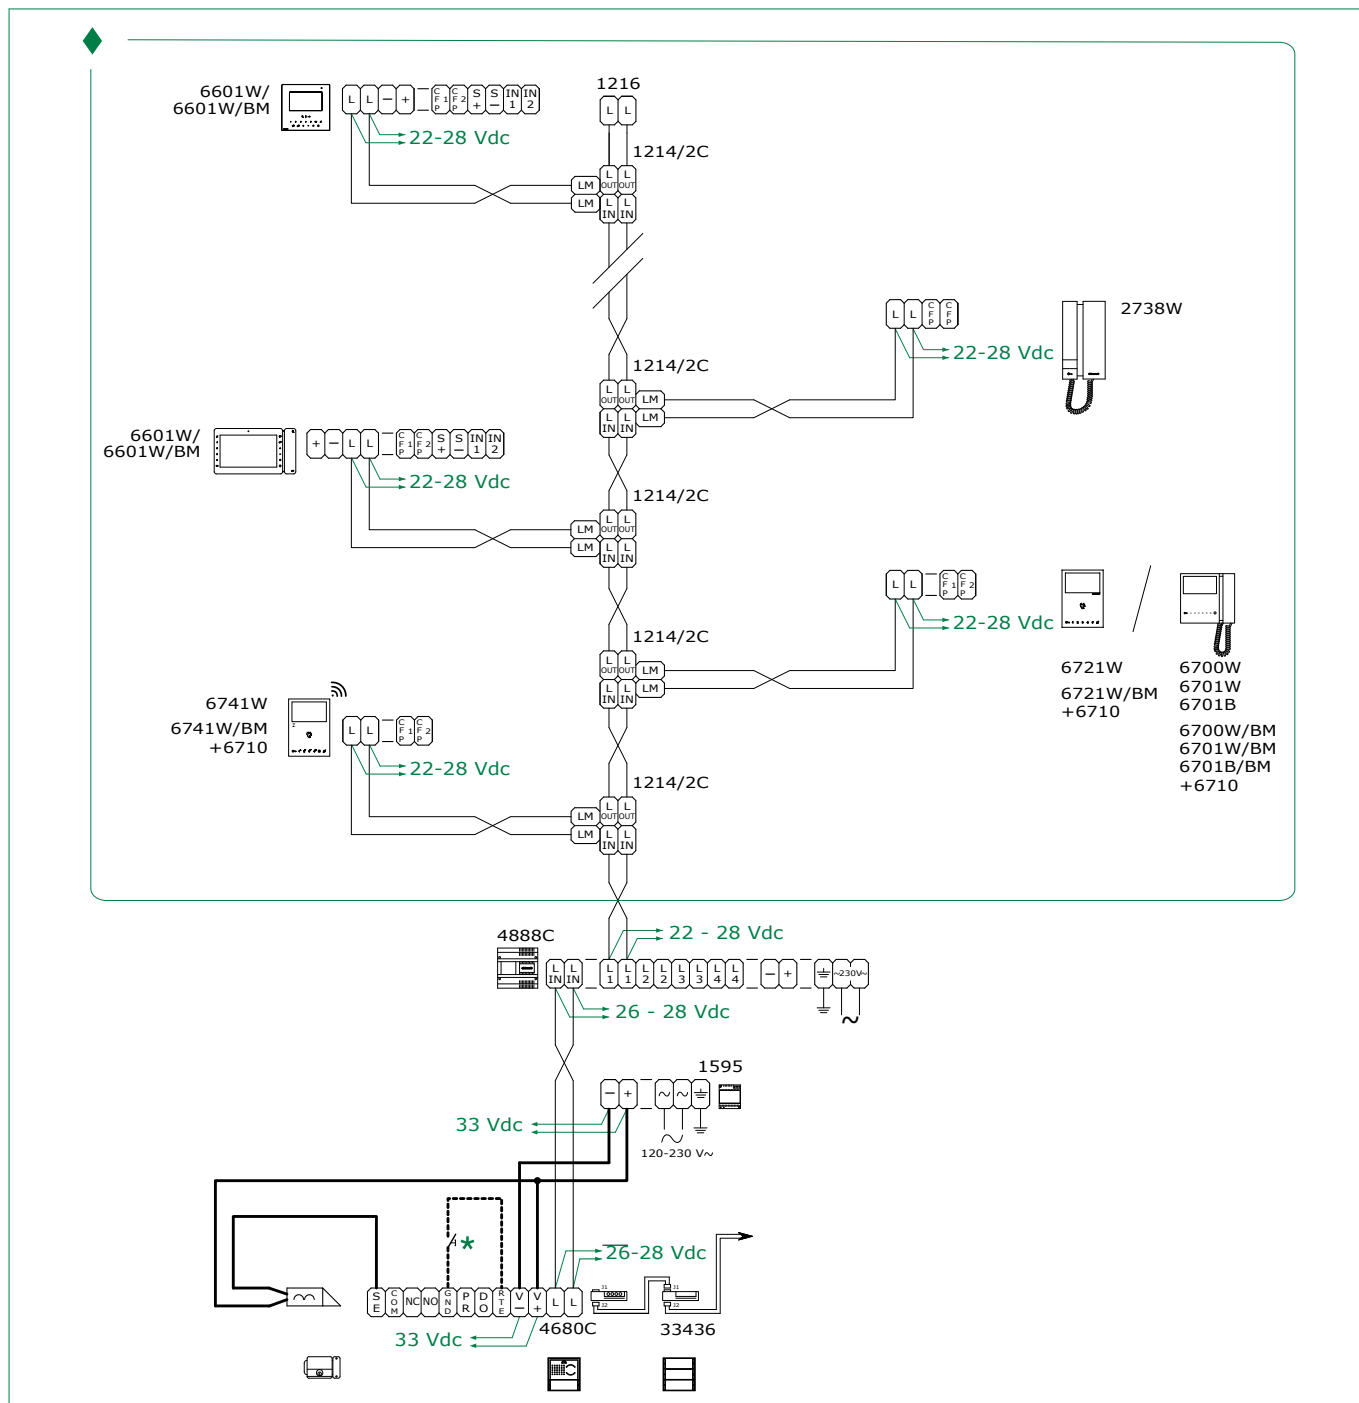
6601W/
6601W/BM

L L – + CFP1 CFP2 S+ S– IN1 IN2

22-28 Vdc

1216

L L

1214/2C

LM LM L OUT L OUT L IN L IN

2738W

L L CFP CFP

22-28 Vdc

1214/2C

6601W/
6601W/BM

+ – L L CFP1 CFP2 S+ S– IN1 IN2

22-28 Vdc

1214/2C

L L CFP1 CFP2

22-28 Vdc

1214/2C

6721W
6721W/BM
+6710

6700W
6701W
6701B
6700W/BM
6701W/BM
6701B/BM
+6710

6741W
6741W/BM
+6710

L L CFP1 CFP2

22-28 Vdc

1214/2C

4888C

22 - 28 Vdc

L IN L IN L1 L1 L2 L2 L3 L3 L4 L4 – + ~230V~

26 - 28 Vdc

1595

– + ~ ~

33 Vdc

120-230 V~

26-28 Vdc

SE COM NC NO GND PR DO RTE V– V+ L L

*

33 Vdc

4680C

33436